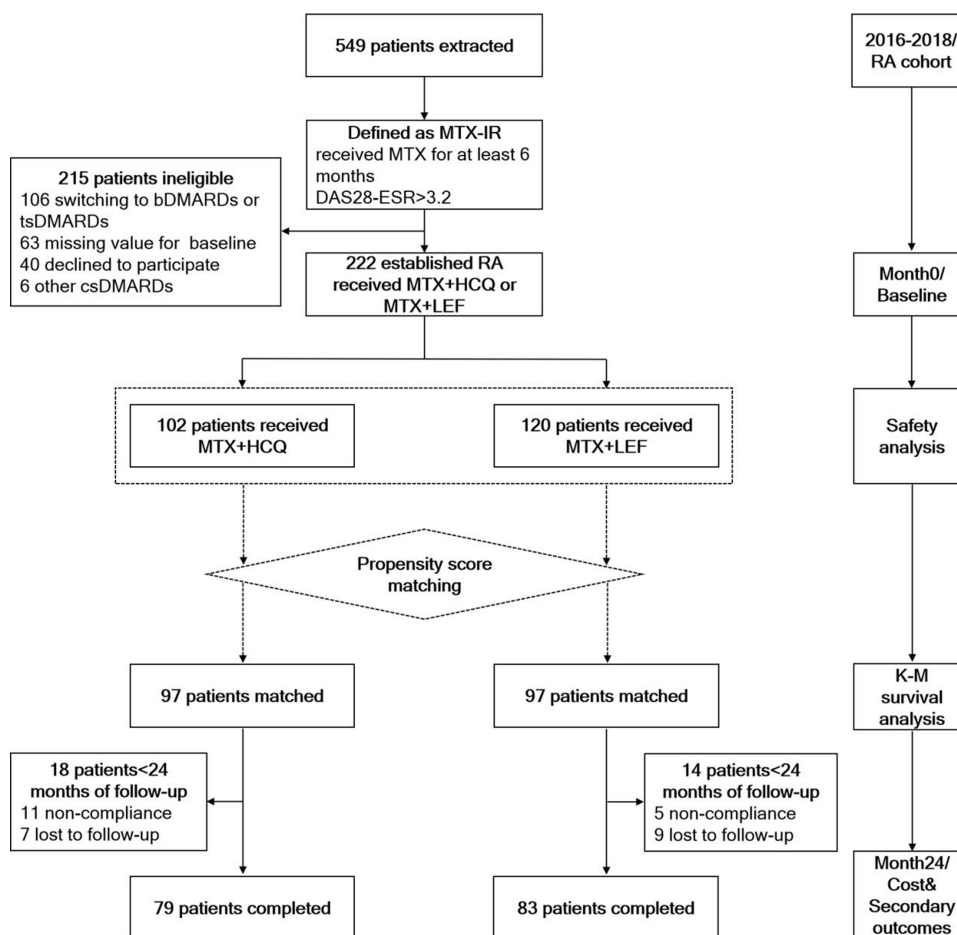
549 patients extracted

Defined as MTX-IR
received MTX for at least 6 months
DAS28-ESR>3.2

215 patients ineligible
106 switching to bDMARDs or tsDMARDs
63 missing value for baseline
40 declined to participate
6 other csDMARDs

222 established RA received MTX+HCQ or MTX+LEF

102 patients received MTX+HCQ

120 patients received MTX+LEF

Propensity score matching

97 patients matched

97 patients matched

18 patients<24 months of follow-up
11 non-compliance
7 lost to follow-up

14 patients<24 months of follow-up
5 non-compliance
9 lost to follow-up

79 patients completed

83 patients completed

2016-2018/ RA cohort

Month0/ Baseline

Safety analysis

K-M survival analysis

Month24/ Cost& Secondary outcomes